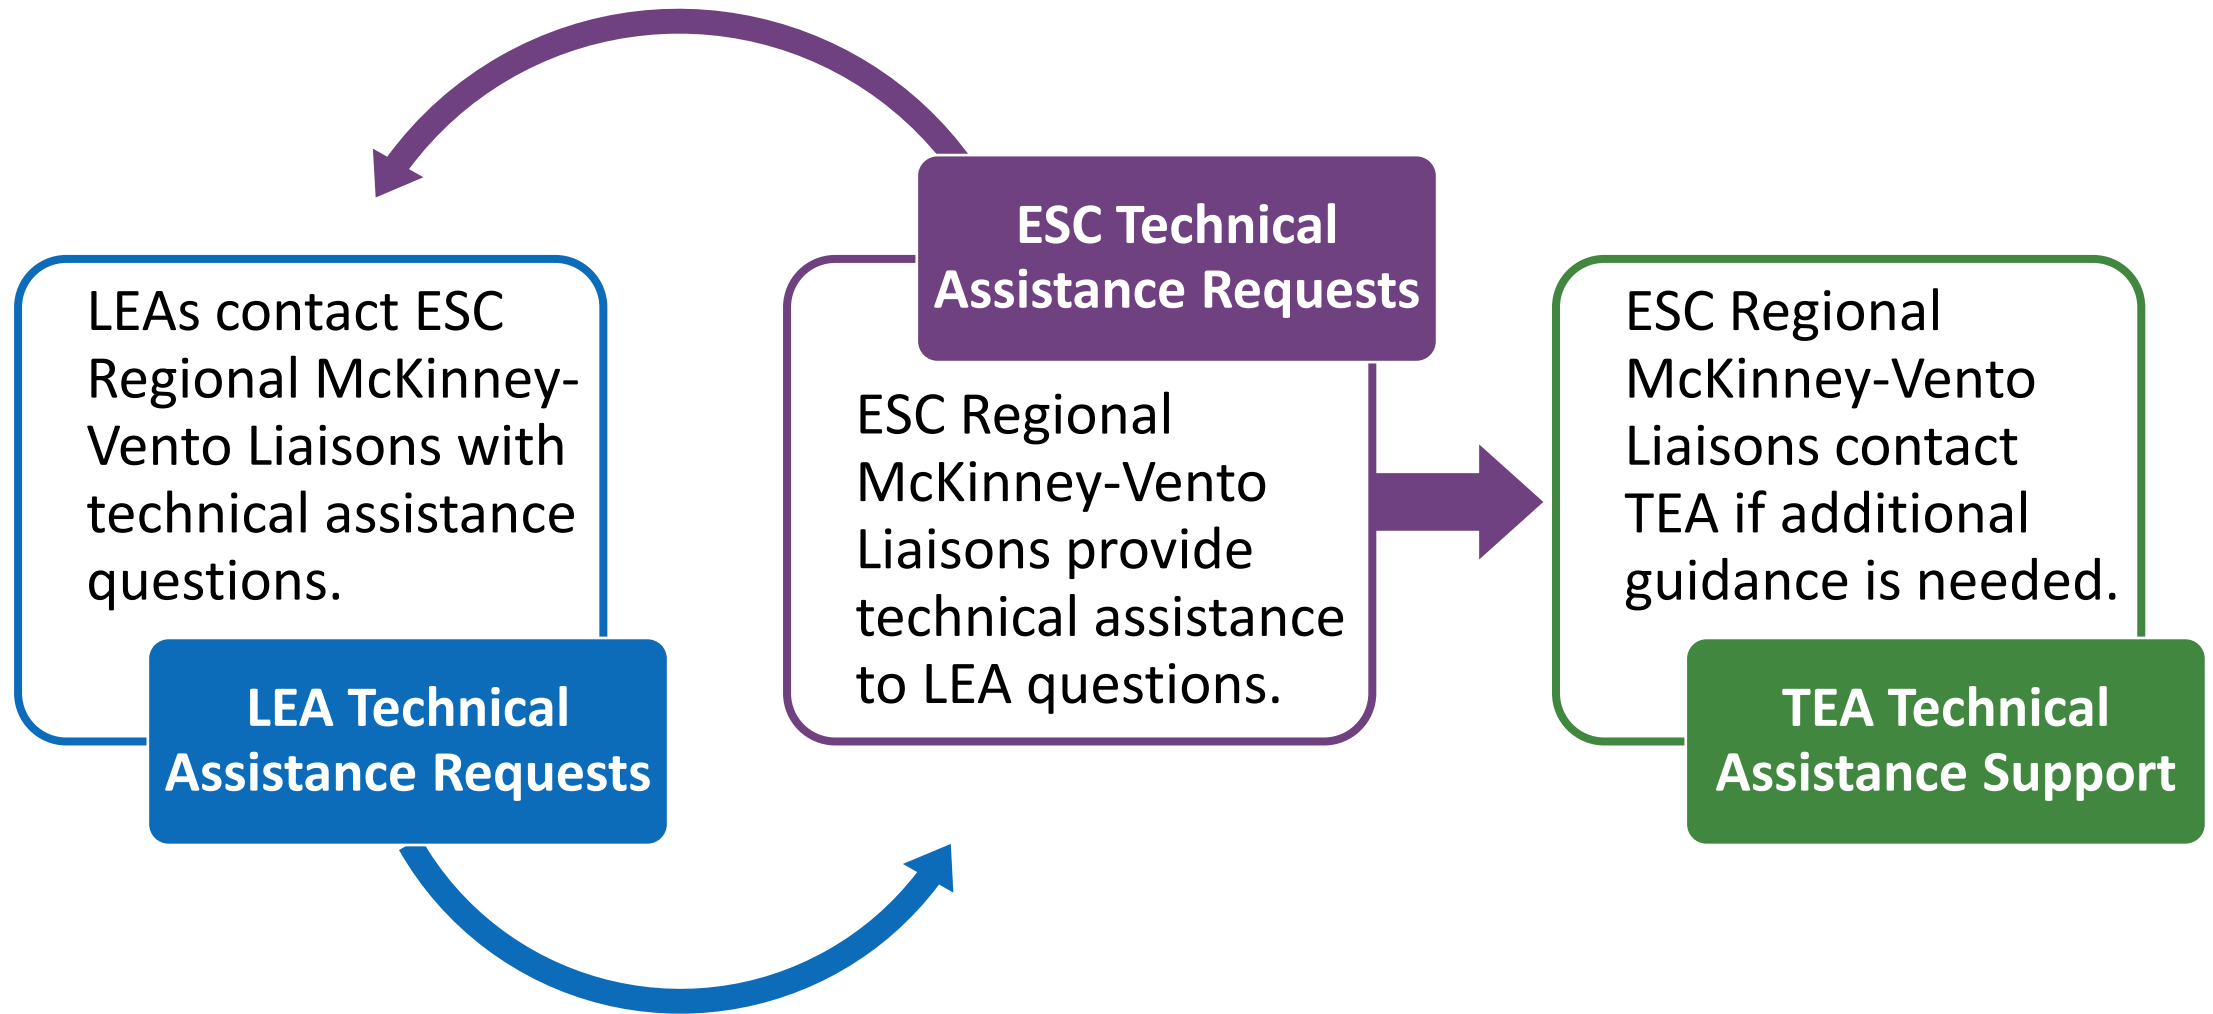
LEAs contact ESC Regional McKinney-Vento Liaisons with technical assistance questions.

LEA Technical Assistance Requests

ESC Technical Assistance Requests

ESC Regional McKinney-Vento Liaisons provide technical assistance to LEA questions.

ESC Regional McKinney-Vento Liaisons contact TEA if additional guidance is needed.

TEA Technical Assistance Support